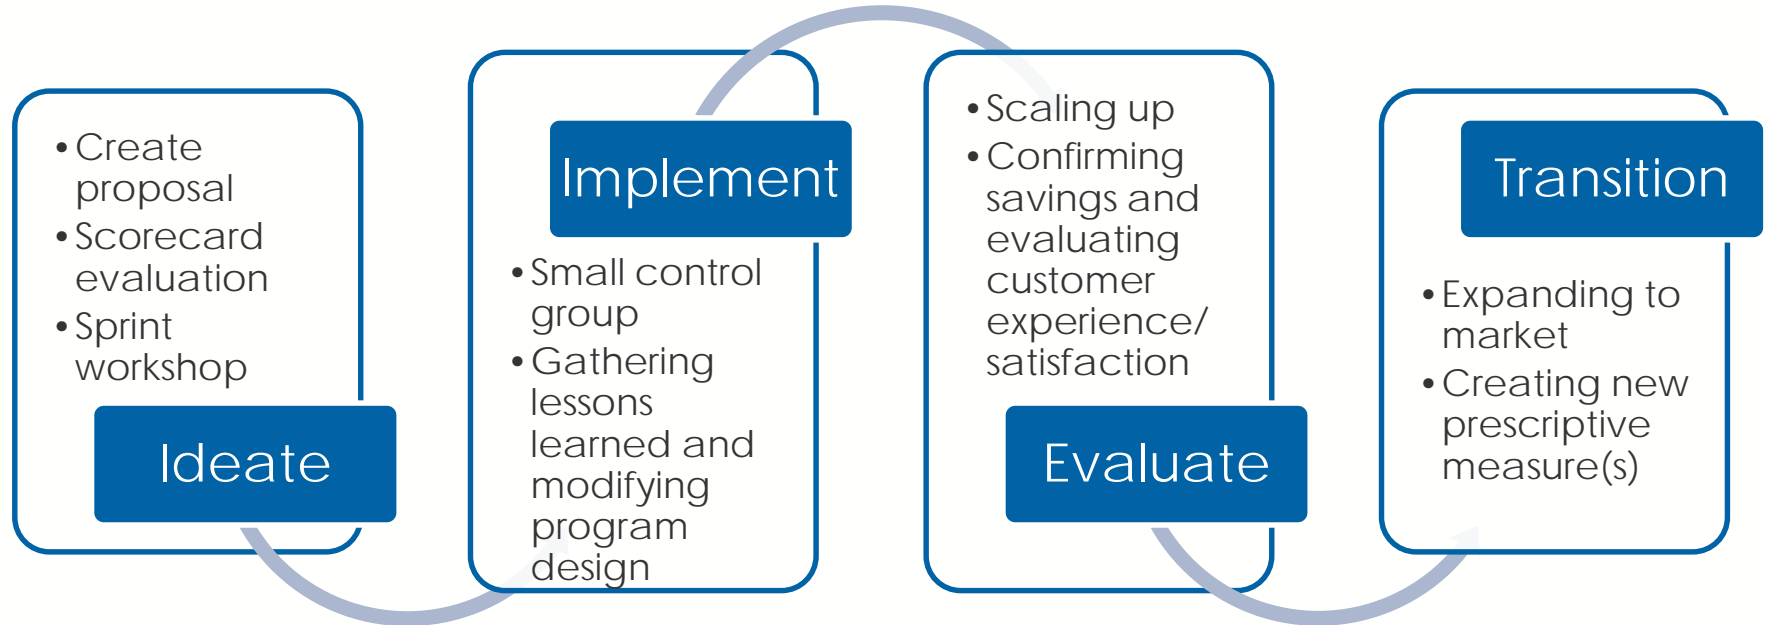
• Create proposal
• Scorecard evaluation
• Sprint workshop

Ideate

Implement

• Small control group
• Gathering lessons learned and modifying program design

• Scaling up
• Confirming savings and evaluating customer experience/ satisfaction

Evaluate

Transition

• Expanding to market
• Creating new prescriptive measure(s)